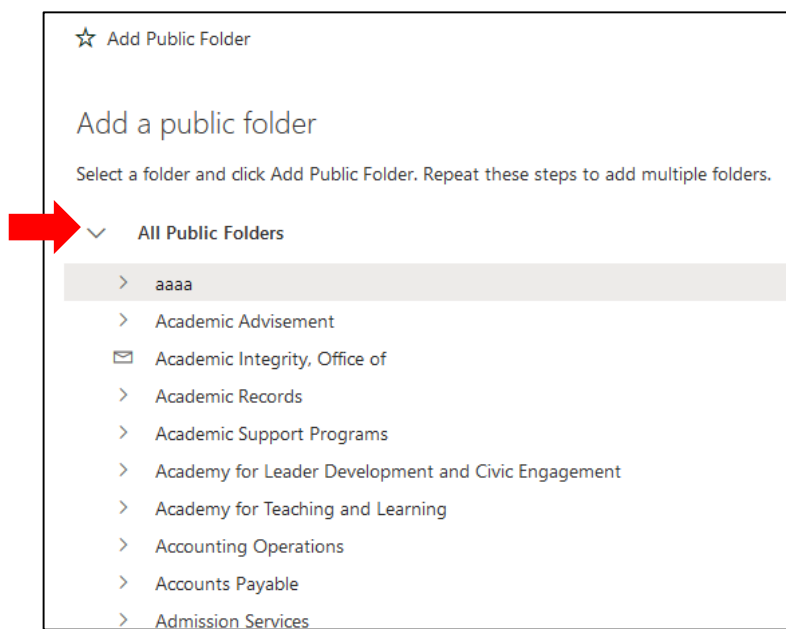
Add Public Folder

Add a public folder

Select a folder and click Add Public Folder. Repeat these steps to add multiple folders.

All Public Folders

aaaa

Academic Advisement

Academic Integrity, Office of

Academic Records

Academic Support Programs

Academy for Leader Development and Civic Engagement

Academy for Teaching and Learning

Accounting Operations

Accounts Payable

Admission Services